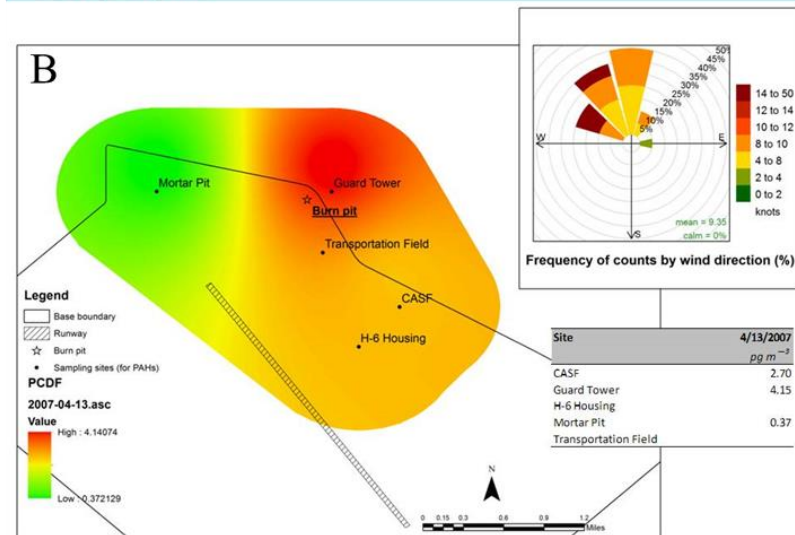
B

50%
45%
40%
35%
30%
25%
20%
15%
10%
5%

W
E
S

mean = 9.35
calm = 0%

14 to 50
12 to 14
10 to 12
8 to 10
4 to 8
2 to 4
0 to 2
knots

Frequency of counts by wind direction (%)

Mortar Pit
Guard Tower
Burn pit
Transportation Field
CASF
H-6 Housing

Legend
Base boundary
Runway
Burn pit
Sampling sites (for PAHs)

PCDF
2007-04-13.asc
Value
High : 4.14074
Low : 0.372129

| Site | 4/13/2007 |
|---|---|
| | pg $m^{-3}$ |
| CASF | 2.70 |
| Guard Tower | 4.15 |
| H-6 Housing | |
| Mortar Pit | 0.37 |
| Transportation Field | |

N

0 0.15 0.3 0.6 0.9 1.2
Miles